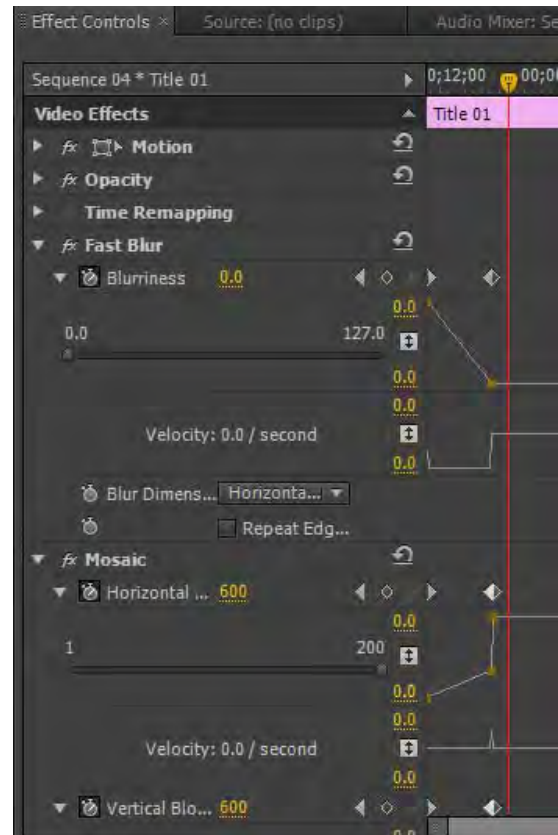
Effect Controls × Source: (no clips) Audio Mixer: Se

Sequence 04 * Title 01 0;12;00 00;0

Video Effects Title 01

fx Motion

fx Opacity

Time Remapping

fx Fast Blur

Blurriness 0.0

0.0

0.0 127.0

0.0

0.0

Velocity: 0.0 / second

0.0

Blur Dimens... Horizonta...

Repeat Edg...

fx Mosaic

Horizontal ... 600

0.0

1 200

0.0

0.0

Velocity: 0.0 / second

0.0

Vertical Blo... 600